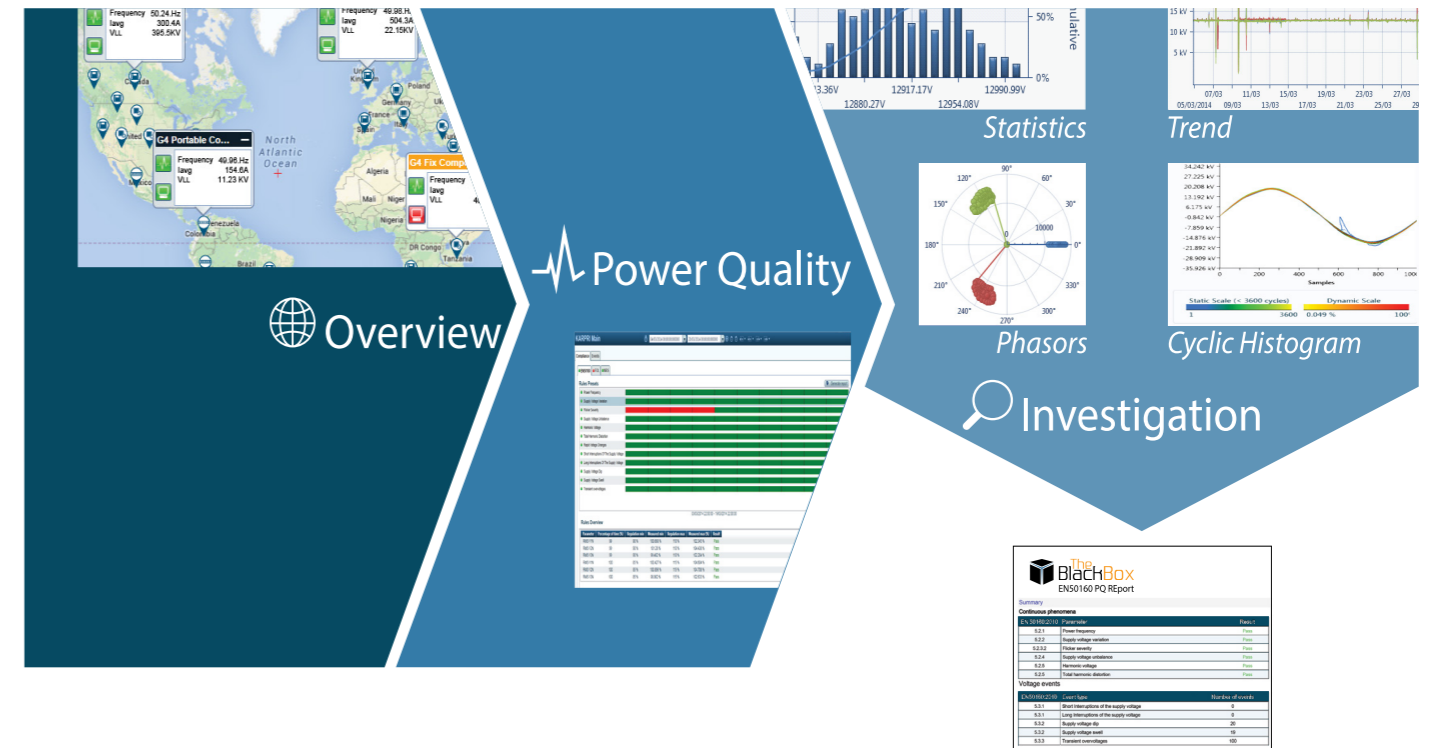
Frequency 50.24.Hz
Iavg 300.4A
VLL 395.5KV

Frequency 49.98.H
Iavg 504.3A
VLL 22.15KV

Canada
United Kingdom
Poland
Germany
France
Mexico
Venezuela
Colombia
Brazil
Algeria
Mali
Niger
Chad
Sudan
DR Congo
Tanzania

North Atlantic Ocean

G4 Portable Co...
Frequency 49.96.Hz
Iavg 154.6A
VLL 11.23 KV

G4 Fix Comp
Frequency
Iavg
VLL

Overview

Power Quality

Investigation

50%
0%
Cumulative
.36V
12880.27V
12917.17V
12954.08V
12990.99V

Statistics

15 kV
10 kV
5 kV
07/03
11/03
15/03
19/03
23/03
27/03
05/03/2014
09/03
13/03
17/03
21/03
25/03
29

Trend

90°
60°
30°
0°
330°
300°
270°
240°
210°
180°
150°
120°
10000

Phasors

34.242 kV
27.225 kV
20.208 kV
13.192 kV
6.175 kV
-0.842 kV
-7.859 kV
-14.876 kV
-21.892 kV
-28.909 kV
-35.926 kV
0
200
400
600
800
1000
Samples
Static Scale (< 3600 cycles)
1
3600
Dynamic Scale
0.049 %
100

Cyclic Histogram

The BlackBox
EN50160 PQ REport
Summary
Continuous phenomena

| EN 50160:2010 | Parameter | Result |
|---|---|---|
| 5.2.1 | Power frequency | Pass |
| 5.2.2 | Supply voltage variation | Pass |
| 5.2.3.2 | Flicker severity | Pass |
| 5.2.4 | Supply voltage unbalance | Pass |
| 5.2.5 | Harmonic voltage | Pass |
| 5.2.6 | Total harmonic distortion | Pass |

Voltage events

| EN 50160:2010 | Event type | Number of events |
|---|---|---|
| 5.3.1 | Short interruptions of the supply voltage | 0 |
| 5.3.1 | Long interruptions of the supply voltage | 0 |
| 5.3.2 | Supply voltage dip | 20 |
| 5.3.2 | Supply voltage swell | 10 |
| 5.3.3 | Transient overvoltages | 100 |